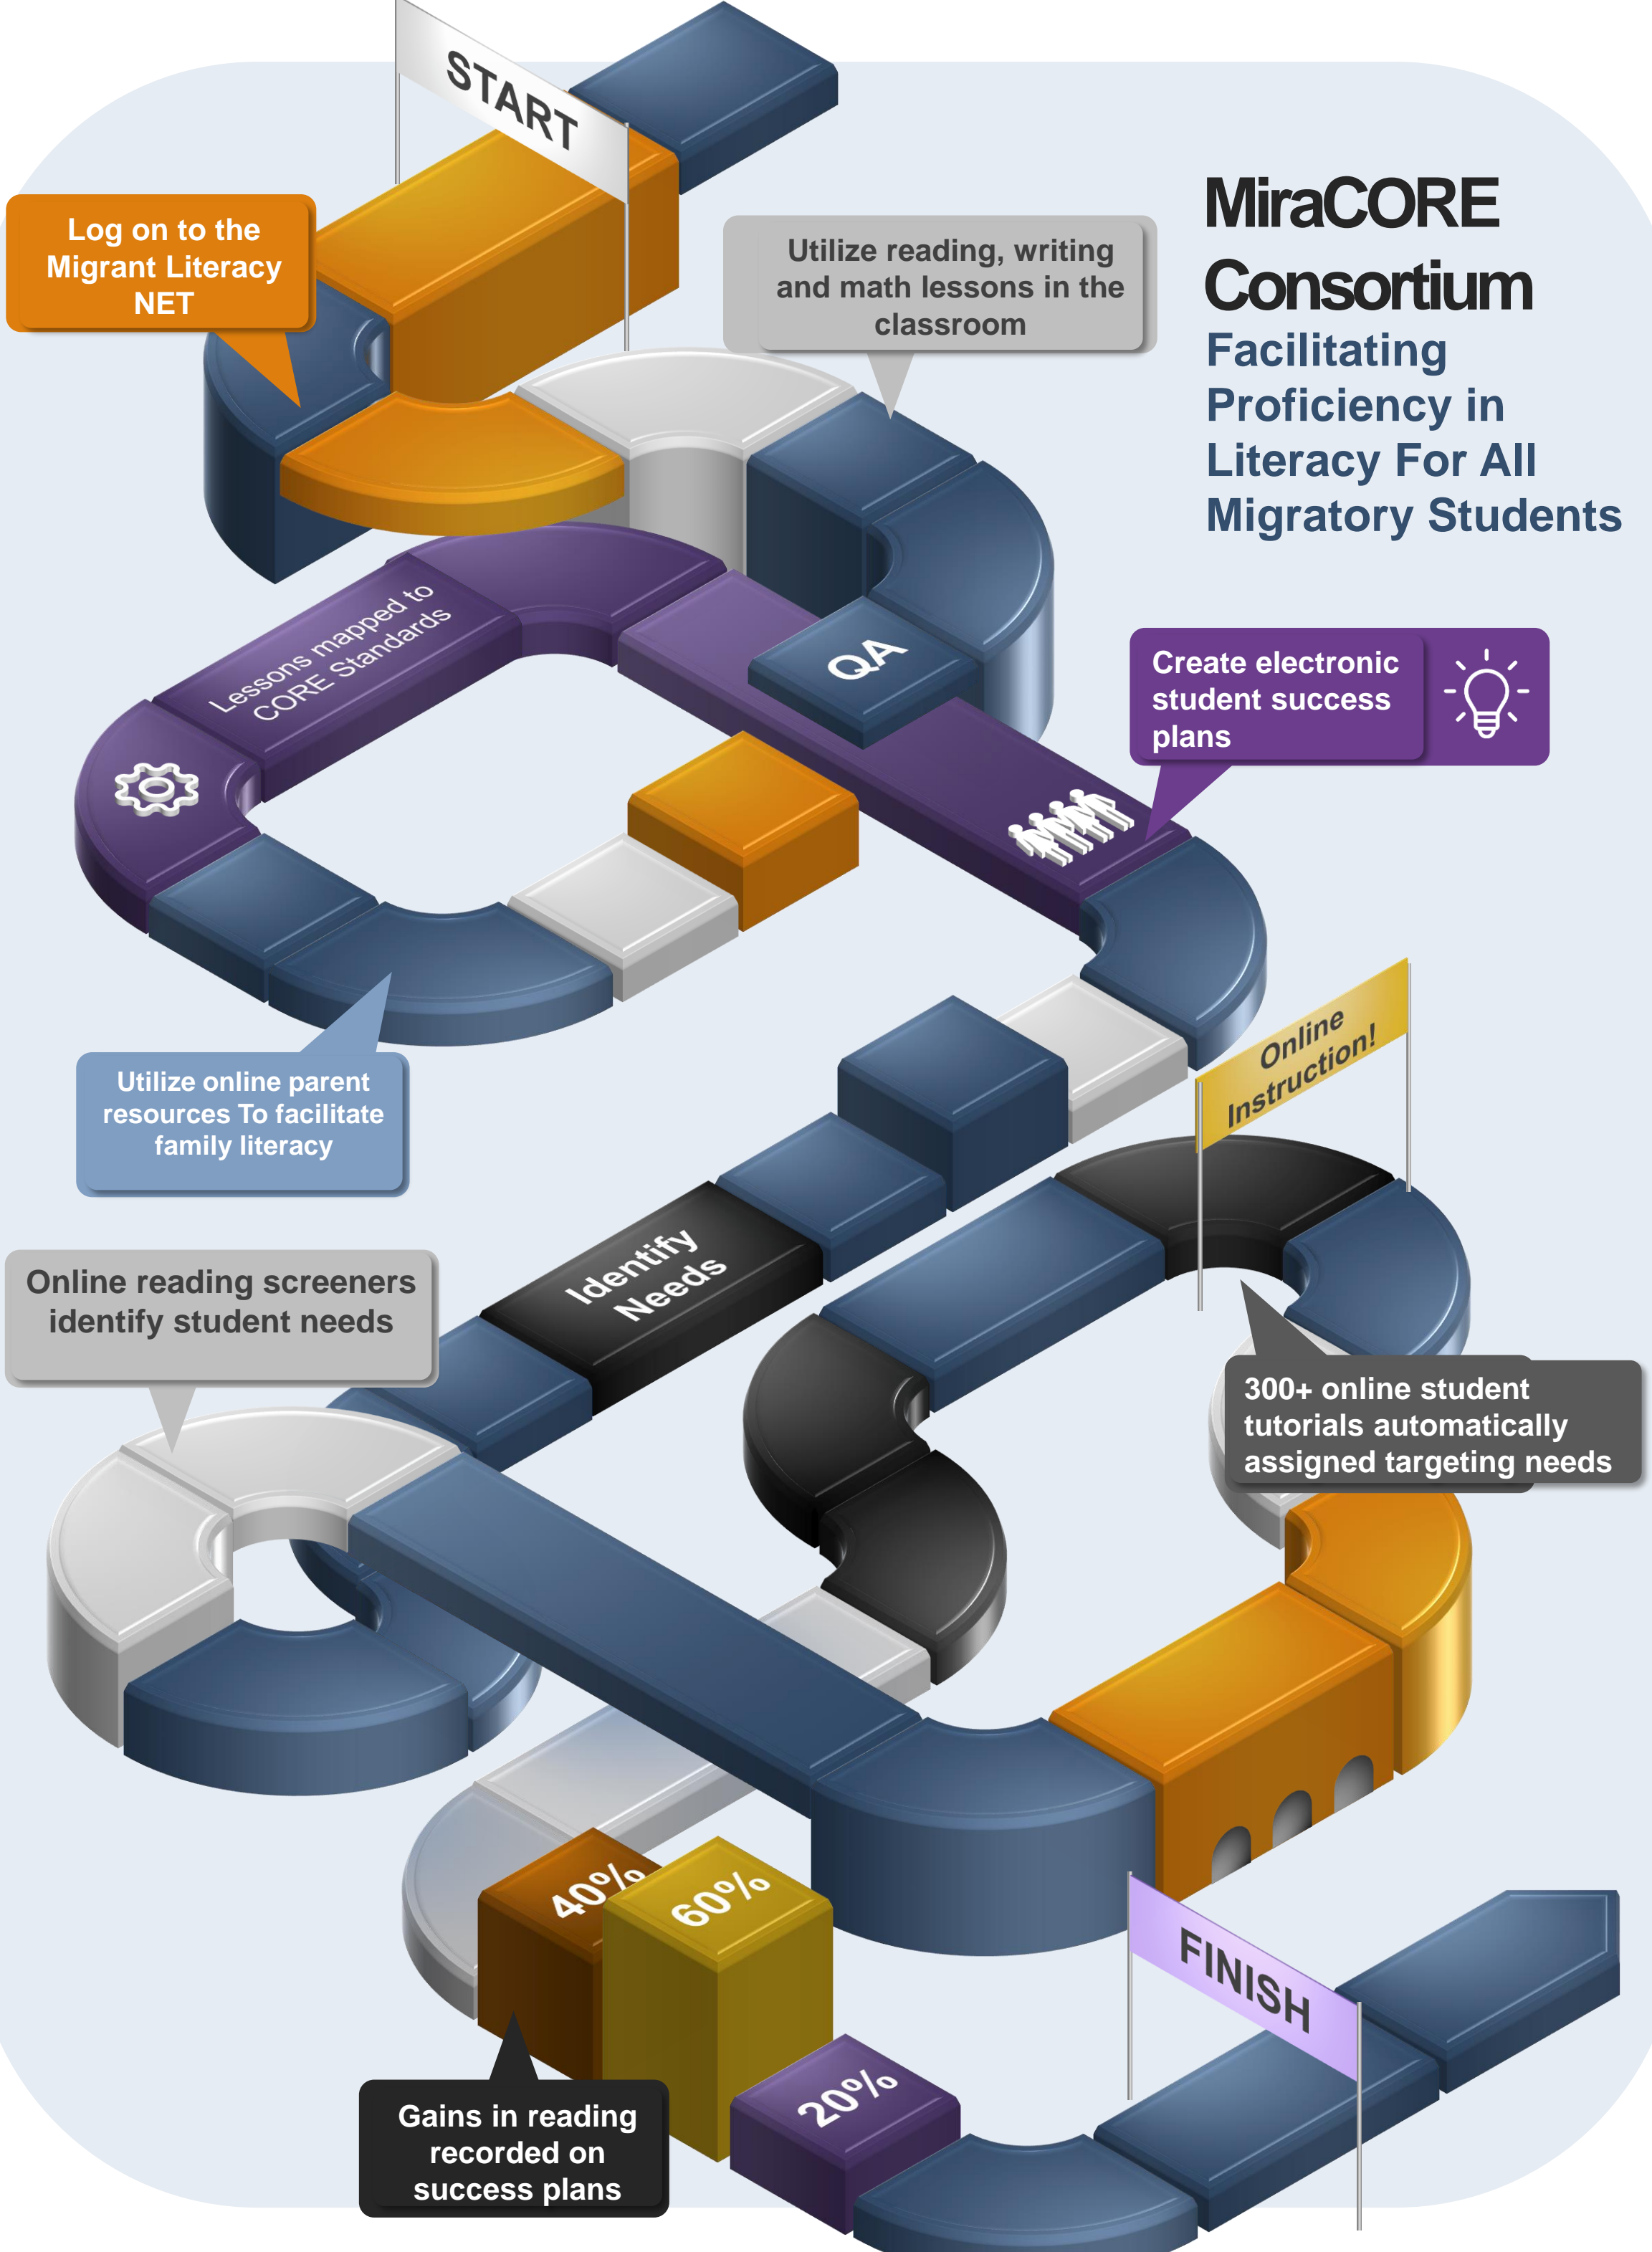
START

Log on to the Migrant Literacy NET

Utilize reading, writing and math lessons in the classroom

MiraCORE Consortium
Facilitating Proficiency in Literacy For All Migratory Students

Lessons mapped to CORE Standards

QA

Create electronic student success plans

Utilize online parent resources To facilitate family literacy

Online Instruction!

Identify Needs

Online reading screeners identify student needs

300+ online student tutorials automatically assigned targeting needs

40%

60%

20%

FINISH

Gains in reading recorded on success plans